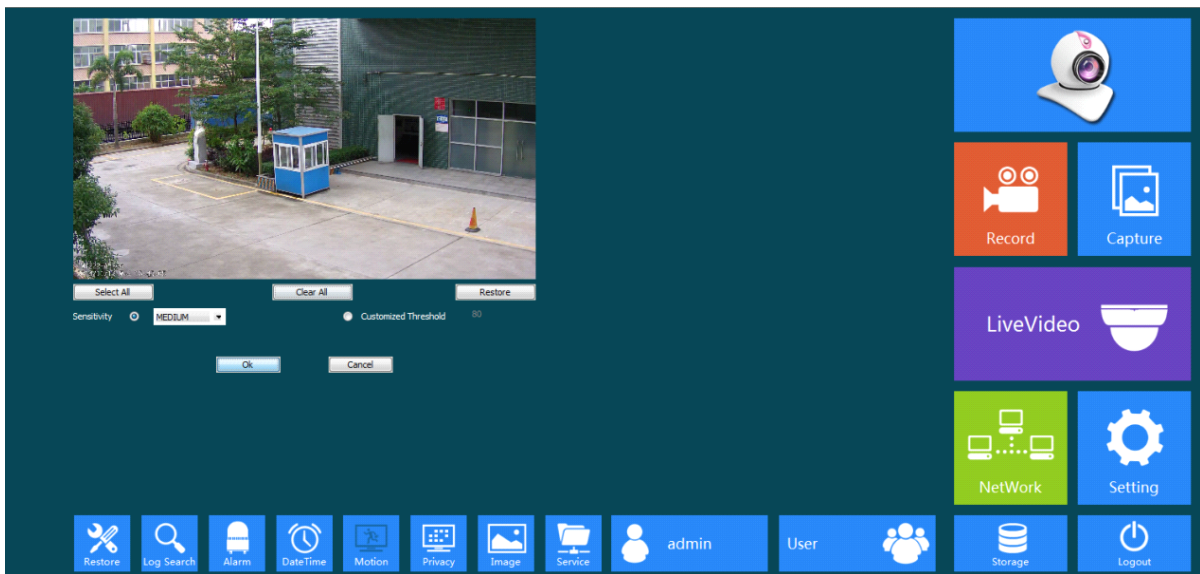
Select All
Clear All
Restore
Sensitivity
MEDIUM
Customized Threshold
80
Ok
Cancel

Record
Capture
LiveVideo
NetWork
Setting

Restore
Log Search
Alarm
DateTime
Motion
Privacy
Image
Service
admin
User
Storage
Logout